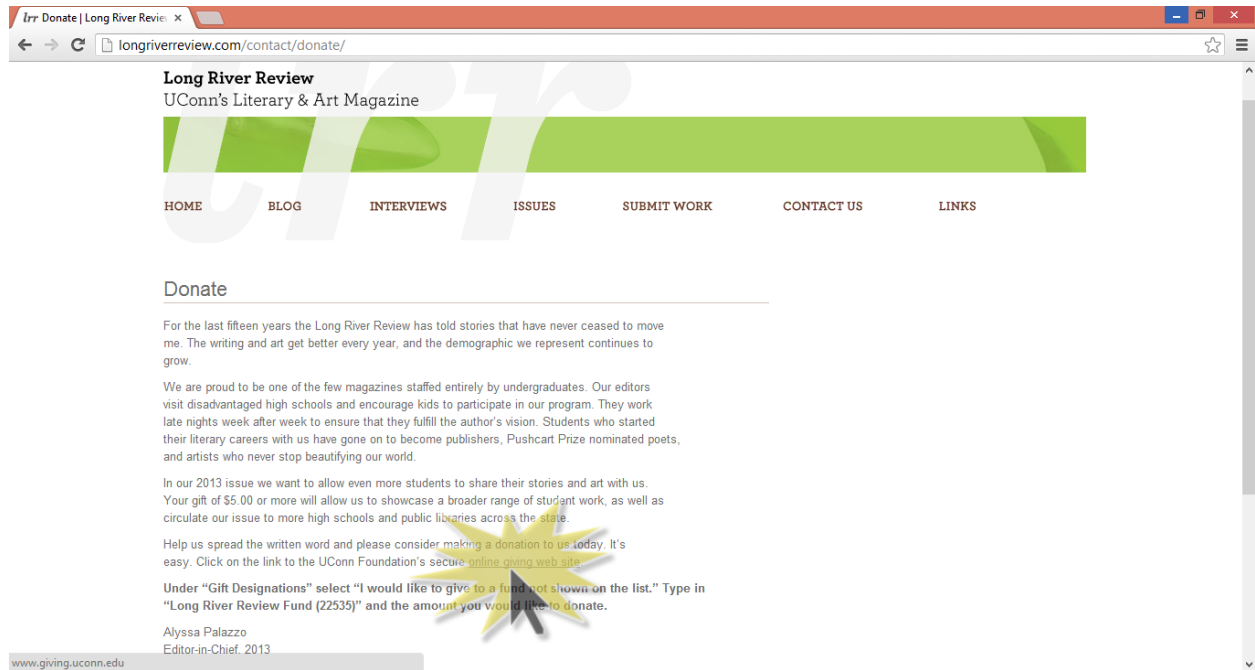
lrr Donate | Long River Revie ×

longriverreview.com/contact/donate/

Long River Review
UConn's Literary & Art Magazine

HOME BLOG INTERVIEWS ISSUES SUBMIT WORK CONTACT US LINKS

Donate

For the last fifteen years the Long River Review has told stories that have never ceased to move me. The writing and art get better every year, and the demographic we represent continues to grow.

We are proud to be one of the few magazines staffed entirely by undergraduates. Our editors visit disadvantaged high schools and encourage kids to participate in our program. They work late nights week after week to ensure that they fulfill the author's vision. Students who started their literary careers with us have gone on to become publishers, Pushcart Prize nominated poets, and artists who never stop beautifying our world.

In our 2013 issue we want to allow even more students to share their stories and art with us. Your gift of $5.00 or more will allow us to showcase a broader range of student work, as well as circulate our issue to more high schools and public libraries across the state.

Help us spread the written word and please consider making a donation to us today. It's easy. Click on the link to the UConn Foundation's secure online giving web site.

Under "Gift Designations" select "I would like to give to a fund not shown on the list." Type in "Long River Review Fund (22535)" and the amount you would like to donate.

Alyssa Palazzo
Editor-in-Chief, 2013

www.giving.uconn.edu